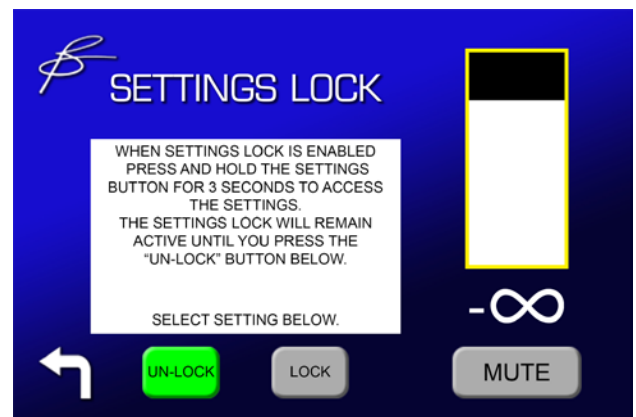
SETTINGS LOCK

WHEN SETTINGS LOCK IS ENABLED PRESS AND HOLD THE SETTINGS BUTTON FOR 3 SECONDS TO ACCESS THE SETTINGS.
THE SETTINGS LOCK WILL REMAIN ACTIVE UNTIL YOU PRESS THE "UN-LOCK" BUTTON BELOW.

SELECT SETTING BELOW.

$-\infty$

UN-LOCK

LOCK

MUTE